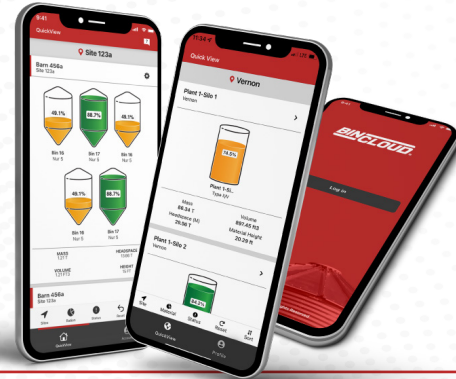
9:41
QuickView
Site 123a
Barn 456a
Site 123a
48.1%
48.7%
48.1%
Bin 15
Nur 5
Bin 17
Nur 5
Bin 16
Nur 5
48.1%
88.7%
Bin 18
Nur 5
Bin 19
Nur 5
MASS
HEADSPACE
VOLUME
HEIGHT
Barn 456a
Site 123a
QuickView

10:34
Quick View
Vernon
Plant 1-Silo 1
Vernon
74.5%
Plant 1-Si...
Type Ml
Mass
69.34 T
Volume
697.45 ft3
Headspace (M)
26.50 T
Material Height
20.29 ft
Plant 1-Silo 2
Vernon
54.2%
Material
Status
Refresh
Sort
QuickView
Profile

BINCLOUD
Log in